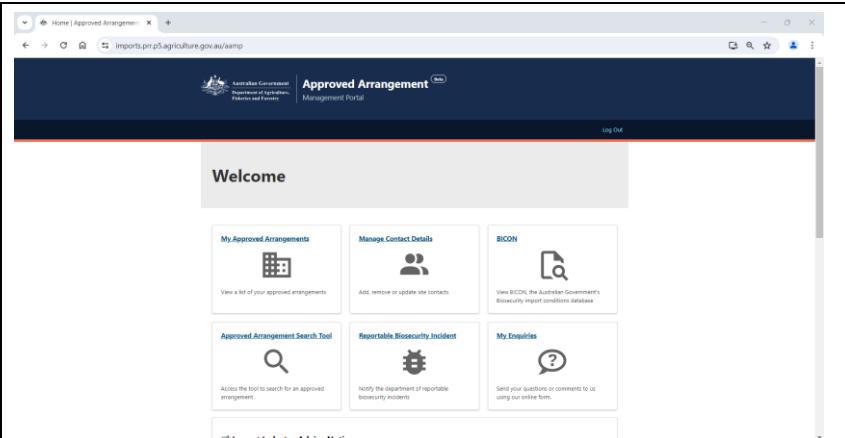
Home | Approved Arrangemen ×

imports.prr.p5.agriculture.gov.au/aamp

Australian Government
Department of Agriculture, Fisheries and Forestry

Approved Arrangement Beta
Management Portal

Log Out

Welcome

My Approved Arrangements
View a list of your approved arrangements

Manage Contact Details
Add, remove or update site contacts

BICON
View BICON, the Australian Government's Biosecurity import conditions database

Approved Arrangement Search Tool
Access the tool to search for an approved arrangement

Reportable Biosecurity Incident
Notify the department of reportable biosecurity incidents

My Enquiries
Send your questions or comments to us using our online form.

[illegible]